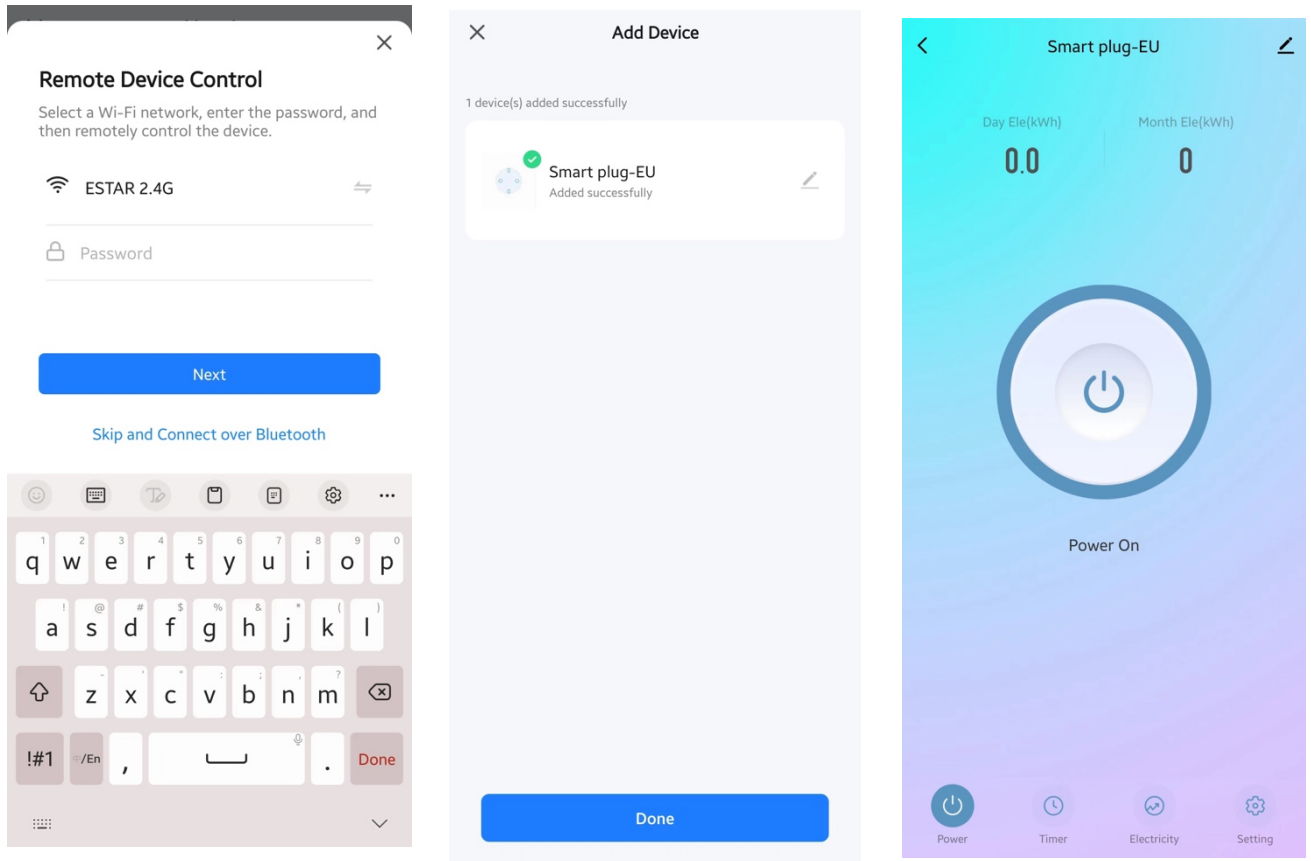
Remote Device Control

Select a Wi-Fi network, enter the password, and then remotely control the device.

ESTAR 2.4G

Password

Next

Skip and Connect over Bluetooth

1 2 3 4 5 6 7 8 9 0
q w e r t y u i o p
! @ # $ % & * ( )
a s d f g h j k l
- ' " : ; ? 
z x c v b n m
!#1 /En , . Done

Add Device

1 device(s) added successfully

Smart plug-EU
Added successfully

Done

Smart plug-EU

Day Ele(kWh)
0.0

Month Ele(kWh)
0

Power On

Power
Timer
Electricity
Setting